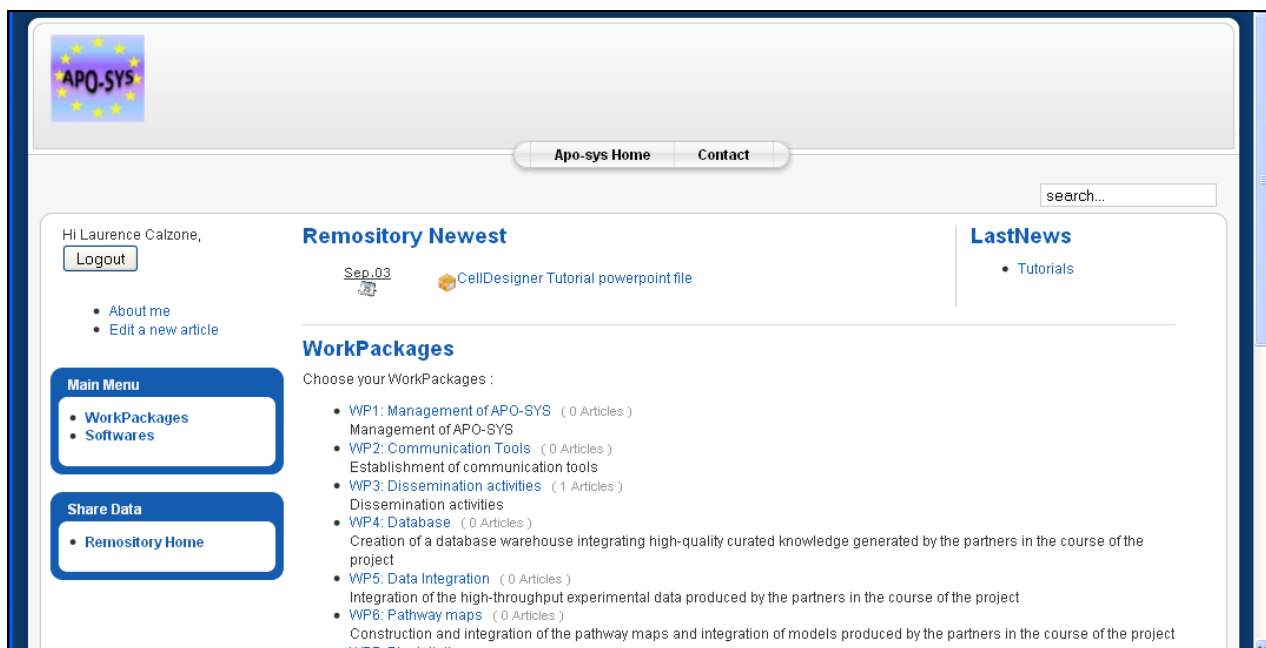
APO-SYS

Apo-sys Home Contact

search...

Hi Laurence Calzone,

Logout

- About me
- Edit a new article

Main Menu

- WorkPackages
- Softwares

Share Data

- Remository Home

Remository Newest

Sep.03

CellDesigner Tutorial powerpoint file

LastNews

- Tutorials

WorkPackages

Choose your WorkPackages :

- WP1: Management of APO-SYS (0 Articles)
Management of APO-SYS
- WP2: Communication Tools (0 Articles)
Establishment of communication tools
- WP3: Dissemination activities (1 Articles)
Dissemination activities
- WP4: Database (0 Articles)
Creation of a database warehouse integrating high-quality curated knowledge generated by the partners in the course of the project
- WP5: Data Integration (0 Articles)
Integration of the high-throughput experimental data produced by the partners in the course of the project
- WP6: Pathway maps (0 Articles)
Construction and integration of the pathway maps and integration of models produced by the partners in the course of the project